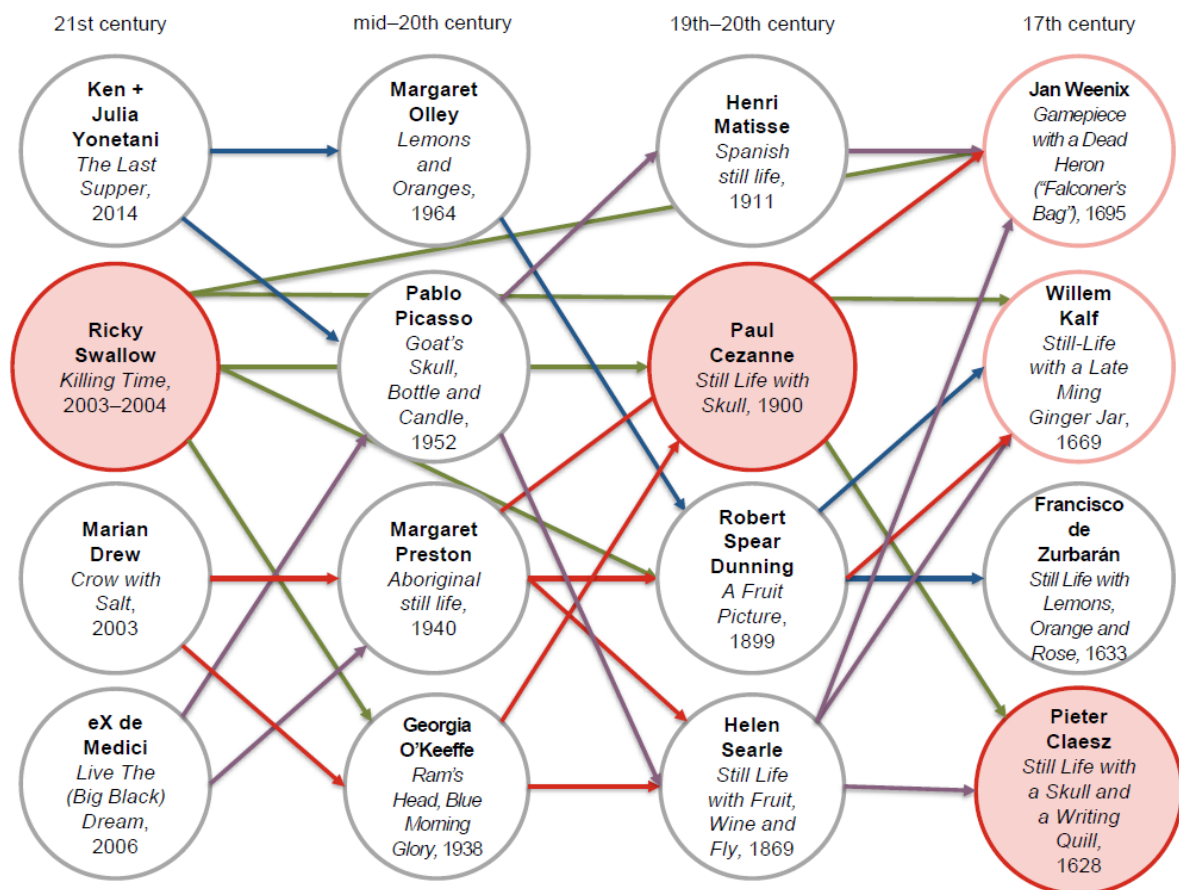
21st century

mid–20th century

19th–20th century

17th century

Ken + Julia Yonetani
The Last Supper, 2014

Ricky Swallow
Killing Time, 2003–2004

Marian Drew
Crow with Salt, 2003

eX de Medici
Live The (Big Black) Dream, 2006

Margaret Olley
Lemons and Oranges, 1964

Pablo Picasso
Goat's Skull, Bottle and Candle, 1952

Margaret Preston
Aboriginal still life, 1940

Georgia O'Keeffe
Ram's Head, Blue Morning Glory, 1938

Henri Matisse
Spanish still life, 1911

Paul Cezanne
Still Life with Skull, 1900

Robert Spear Dunning
A Fruit Picture, 1899

Helen Searle
Still Life with Fruit, Wine and Fly, 1869

Jan Weenix
Gamepiece with a Dead Heron ("Falconer's Bag"), 1695

Willem Kalf
Still-Life with a Late Ming Ginger Jar, 1669

Francisco de Zurbarán
Still Life with Lemons, Orange and Rose, 1633

Pieter Claesz
Still Life with a Skull and a Writing Quill, 1628